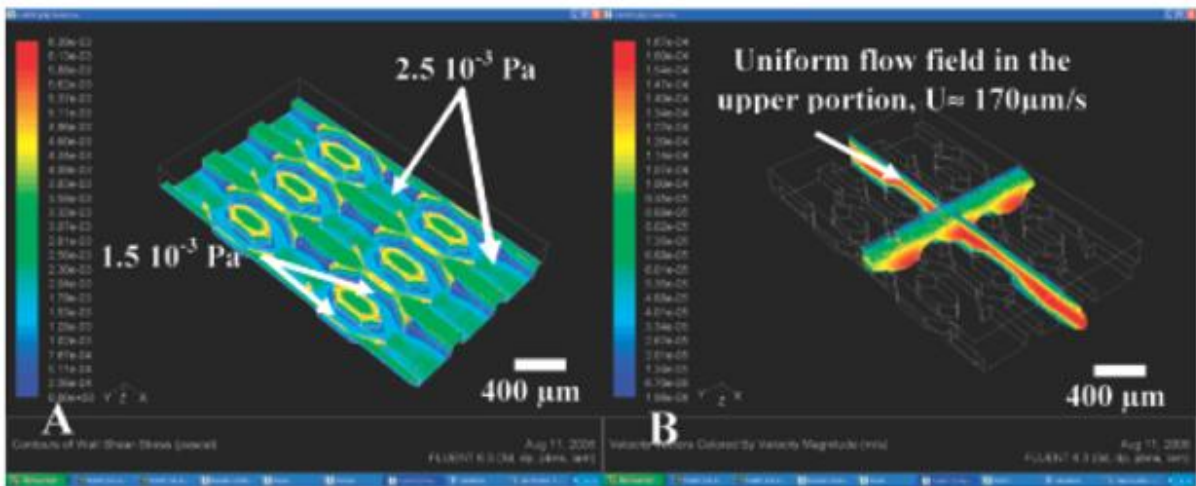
2.5 $10^{-3}$ Pa

1.5 $10^{-3}$ Pa

400 µm

A

Contours of Wall Shear Stress (pascal)

Aug 11, 2008
FLUENT 6.3 (3d, dp, pbns, lam)

Uniform flow field in the upper portion, U≈ 170µm/s

400 µm

B

Velocity Vectors Colored By Velocity Magnitude (m/s)

Aug 11, 2008
FLUENT 6.3 (3d, dp, pbns, lam)